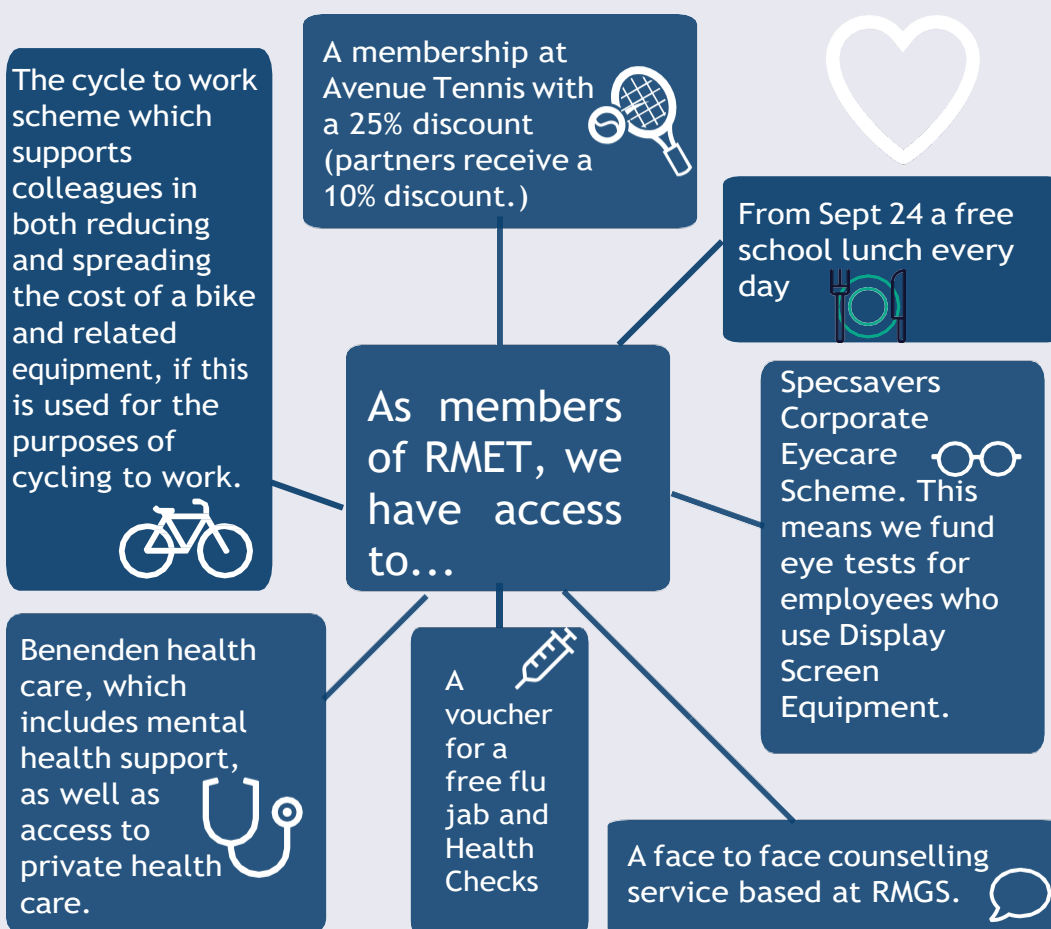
As members of RMET, we have access to...

The cycle to work scheme which supports colleagues in both reducing and spreading the cost of a bike and related equipment, if this is used for the purposes of cycling to work.

A membership at Avenue Tennis with a 25% discount (partners receive a 10% discount.)

From Sept 24 a free school lunch every day

Specsavers Corporate Eyecare Scheme. This means we fund eye tests for employees who use Display Screen Equipment.

Benenden health care, which includes mental health support, as well as access to private health care.

A voucher for a free flu jab and Health Checks

A face to face counselling service based at RMGS.